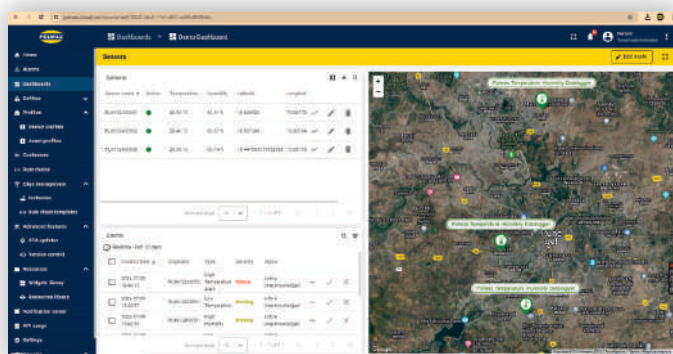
Dashboards > Demo Dashboard

Sensors

Edit mode

Home
Alarms
Dashboards
Entities
Profiles
Device profiles
Asset profiles
Customers
Rule chains
Edge management
Instances
Rule chain templates
Advanced features
OTA updates
Version control
Resources
Widgets library
Javascript library
Notification center
API usage
Settings

Sensors

Device name | Online | Temperature | Humidity | Latitude | Longitude
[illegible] | | 20.00 °C | 42.4 % | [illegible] | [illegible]
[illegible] | | 20.00 °C | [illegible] | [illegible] | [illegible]
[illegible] | | 20.00 °C | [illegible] | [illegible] | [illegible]

Items per page: 10

Alarms

Realtime - last 12 hours

Created time | Originator | Type | Severity | Status
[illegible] | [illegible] | High Temperature Alert | Critical | Active Unacknowledged
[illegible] | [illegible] | Low Temperature Alert | Warning | Active Unacknowledged
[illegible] | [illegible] | High Humidity | Warning | Active Unacknowledged

Items per page: 10

Polese Temperature Humidity Datalogger
Polese Temperature Humidity Datalogger
Polese Temperature Humidity Datalogger

Google